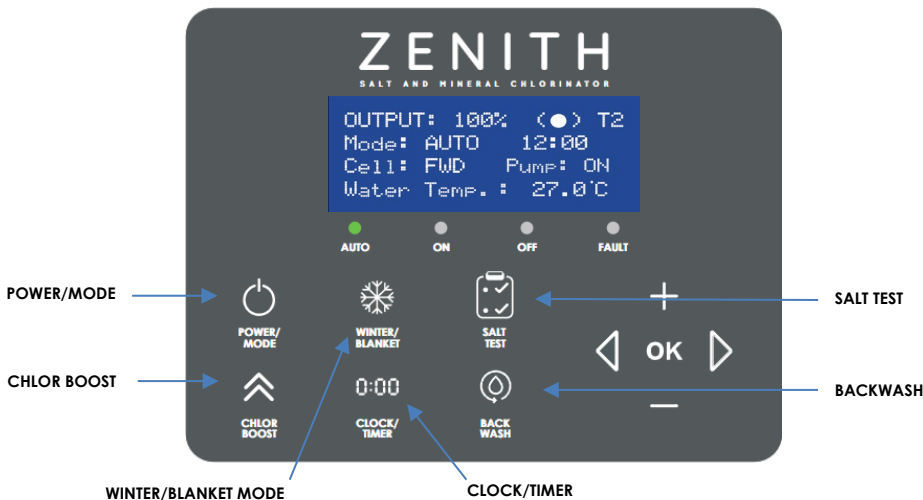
ZENITH
SALT AND MINERAL CHLORINATOR

OUTPUT: 100% (●) T2
Mode: AUTO 12:00
Cell: FWD Pump: ON
Water Temp.: 27.0°C

AUTO ON OFF FAULT

POWER/MODE
POWER/ MODE
WINTER/ BLANKET
SALT TEST
SALT TEST
+
OK
−
CHLOR BOOST
CHLOR BOOST
0:00
CLOCK/ TIMER
BACK WASH
BACKWASH
WINTER/BLANKET MODE
CLOCK/TIMER